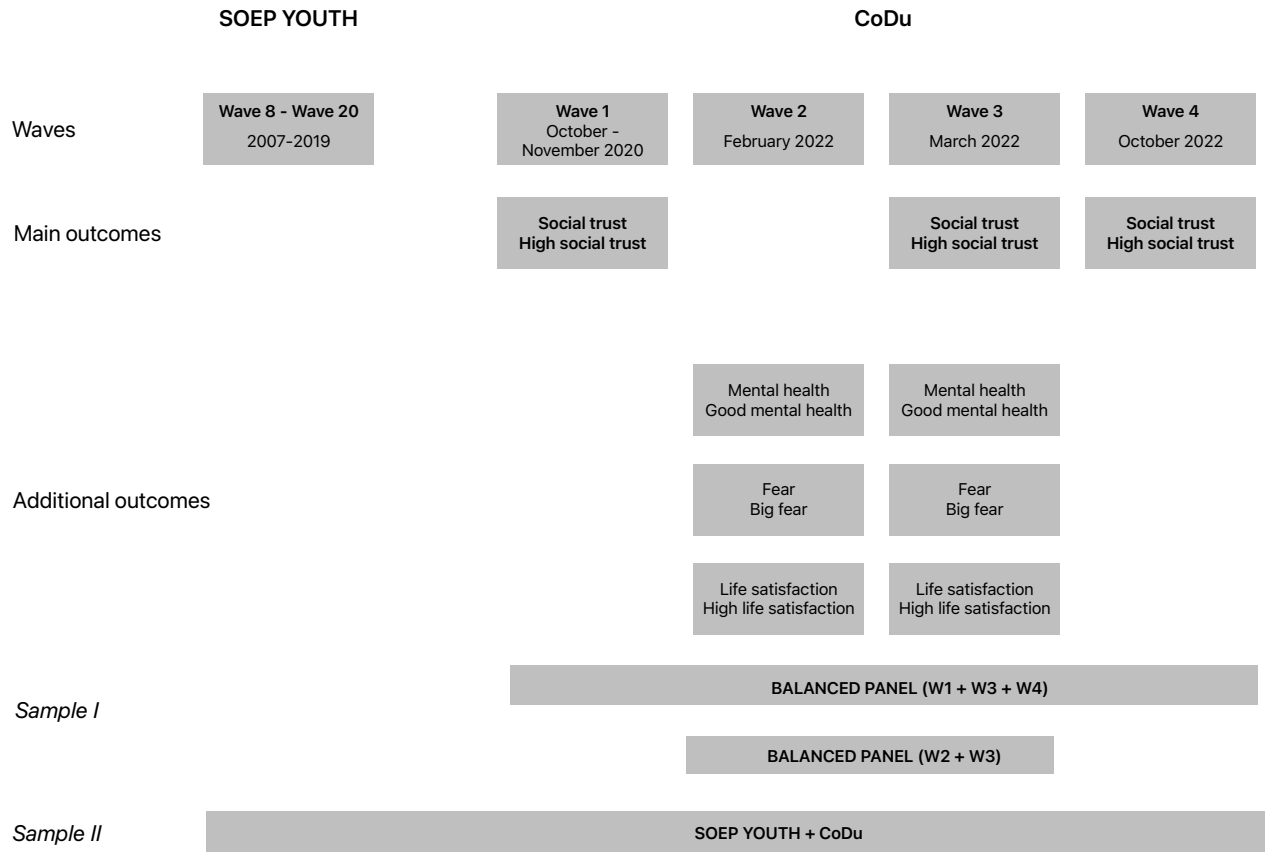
SOEP YOUTH

CoDu

Waves

Wave 8 - Wave 20
2007-2019

Wave 1
October - November 2020

Wave 2
February 2022

Wave 3
March 2022

Wave 4
October 2022

Main outcomes

Social trust
High social trust

Social trust
High social trust

Social trust
High social trust

Additional outcomes

Mental health
Good mental health

Mental health
Good mental health

Fear
Big fear

Fear
Big fear

Life satisfaction
High life satisfaction

Life satisfaction
High life satisfaction

Sample I

BALANCED PANEL (W1 + W3 + W4)

BALANCED PANEL (W2 + W3)

Sample II

SOEP YOUTH + CoDu